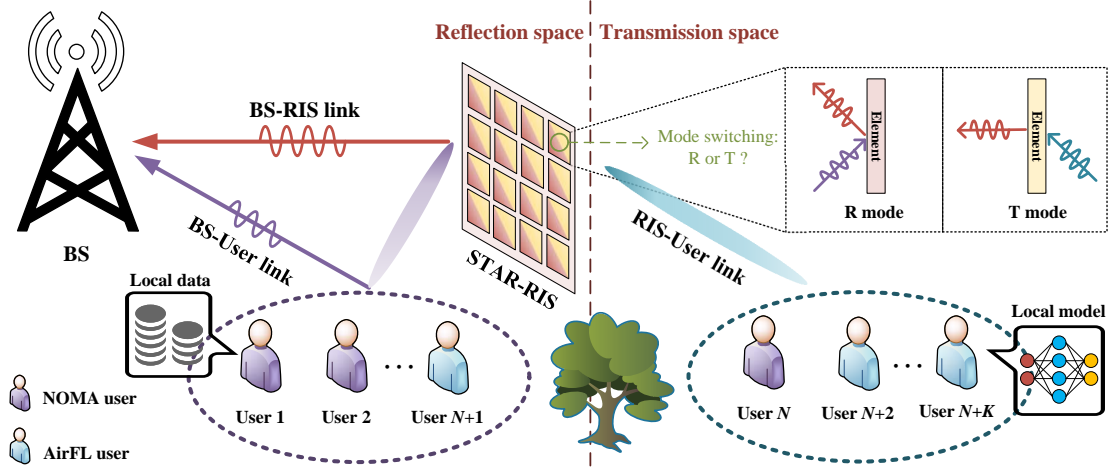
Reflection space

Transmission space

BS-RIS link

BS-User link

BS

STAR-RIS

RIS-User link

Mode switching: R or T ?

Element

R mode

Element

T mode

Local data

Local model

User 1

User 2

User $N$+1

User $N$

User $N$+2

User $N$+$K$

NOMA user

AirFL user